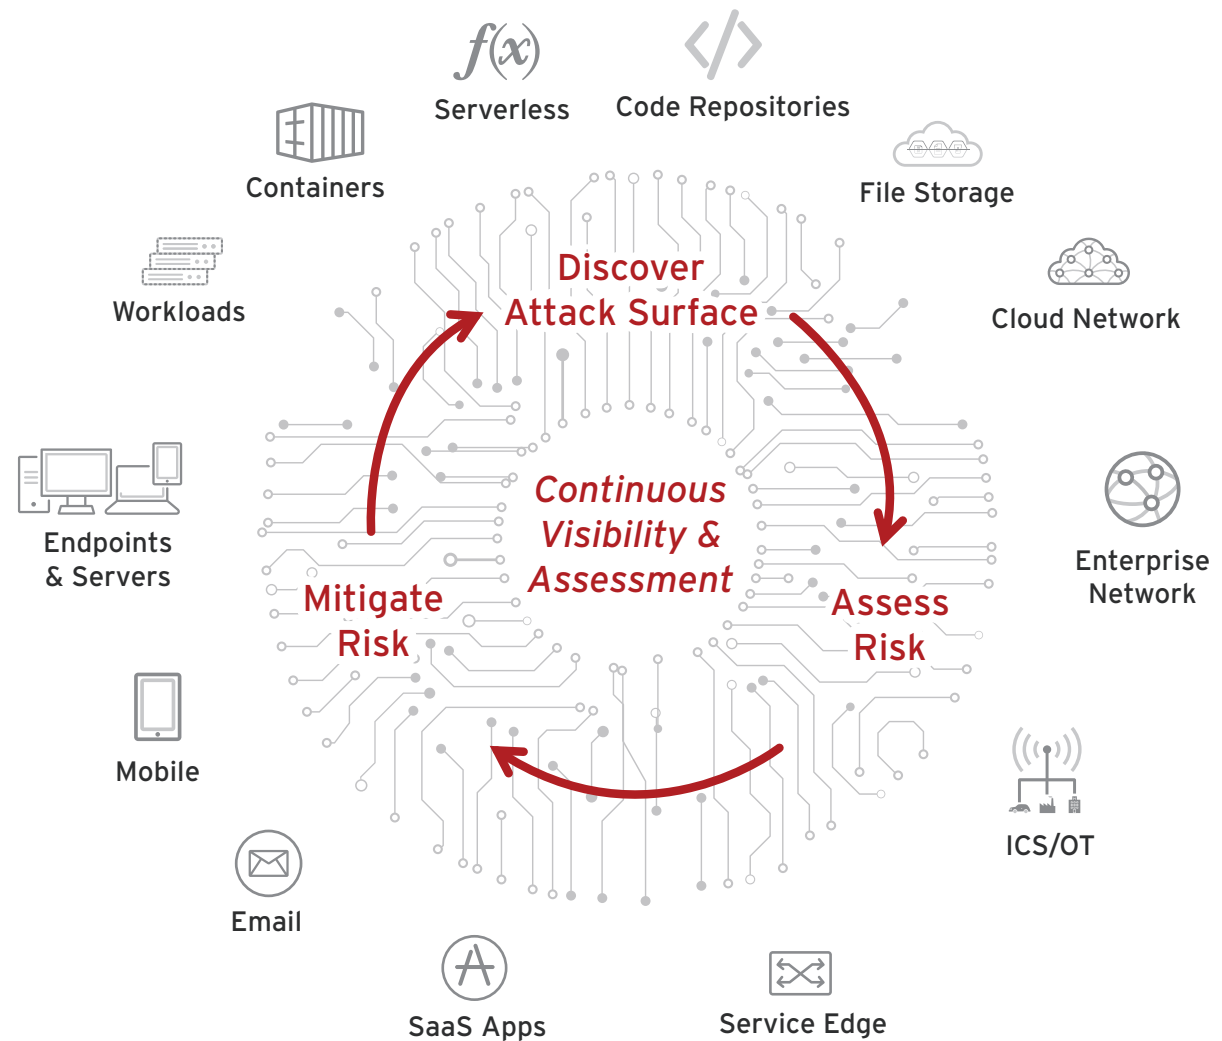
$f(x)$
Serverless

Code Repositories

Containers

File Storage

Workloads

Cloud Network

Discover Attack Surface

Endpoints & Servers

Continuous Visibility & Assessment

Enterprise Network

Mitigate Risk

Assess Risk

Mobile

ICS/OT

Email

SaaS Apps

Service Edge